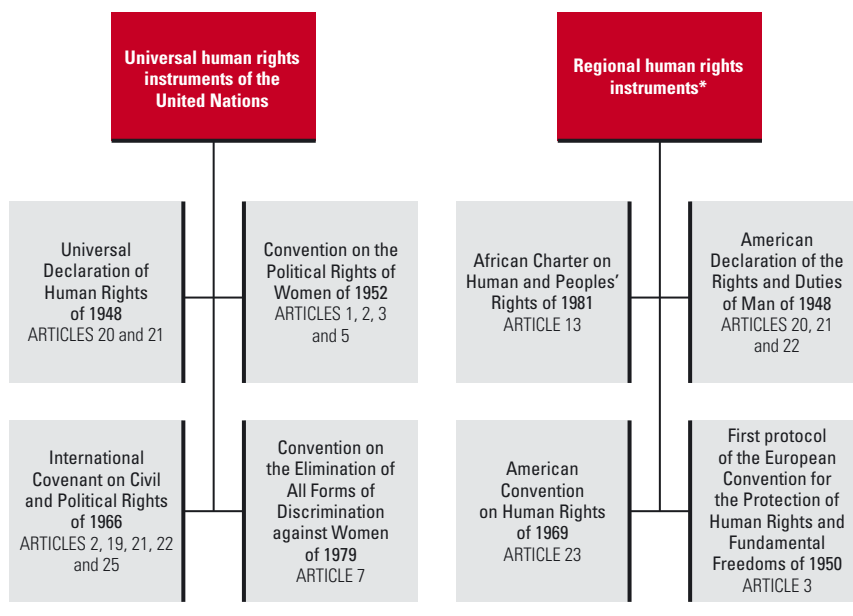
Universal human rights instruments of the United Nations

Universal Declaration of Human Rights of 1948
ARTICLES 20 and 21

Convention on the Political Rights of Women of 1952
ARTICLES 1, 2, 3 and 5

International Covenant on Civil and Political Rights of 1966
ARTICLES 2, 19, 21, 22 and 25

Convention on the Elimination of All Forms of Discrimination against Women of 1979
ARTICLE 7

Regional human rights instruments*

African Charter on Human and Peoples' Rights of 1981
ARTICLE 13

American Declaration of the Rights and Duties of Man of 1948
ARTICLES 20, 21 and 22

American Convention on Human Rights of 1969
ARTICLE 23

First protocol of the European Convention for the Protection of Human Rights and Fundamental Freedoms of 1950
ARTICLE 3